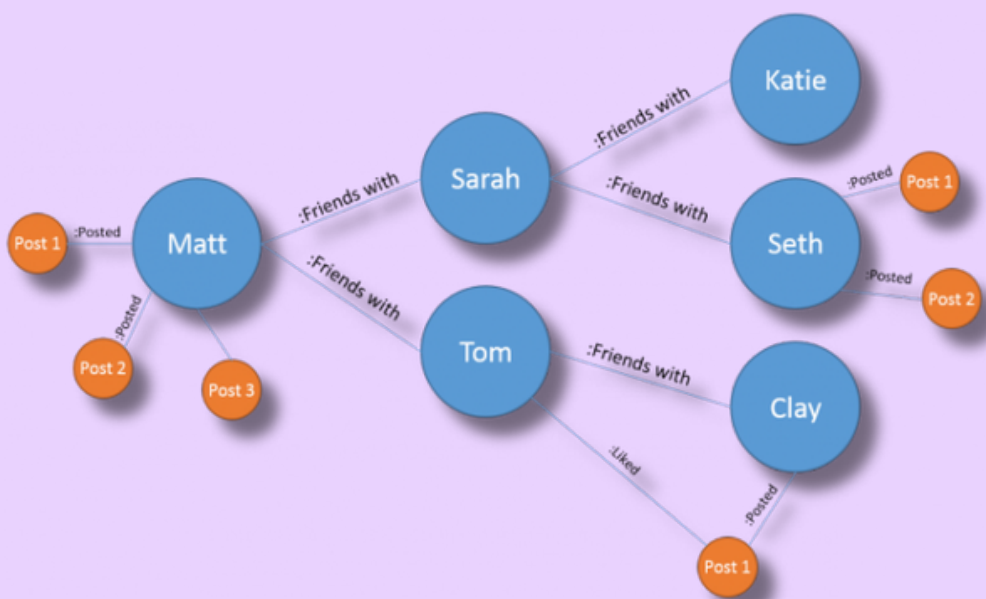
Katie

:Friends with

Sarah

:Friends with

:Posted

Post 1

Post 1

:Posted

Matt

:Friends with

Seth

:Posted

Post 2

:Friends with

:Posted

Post 2

Post 3

Tom

:Friends with

Clay

:Liked

:Posted

Post 1